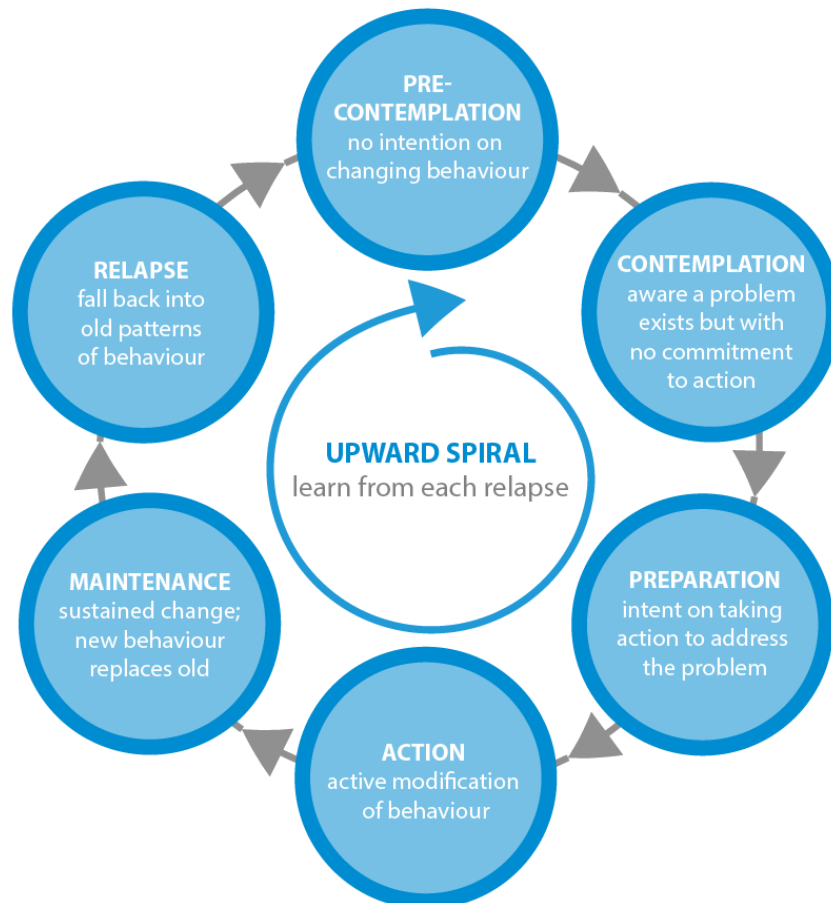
PRE-CONTEMPLATION
no intention on changing behaviour

CONTEMPLATION
aware a problem exists but with no commitment to action

PREPARATION
intent on taking action to address the problem

ACTION
active modification of behaviour

MAINTENANCE
sustained change; new behaviour replaces old

RELAPSE
fall back into old patterns of behaviour

UPWARD SPIRAL
learn from each relapse